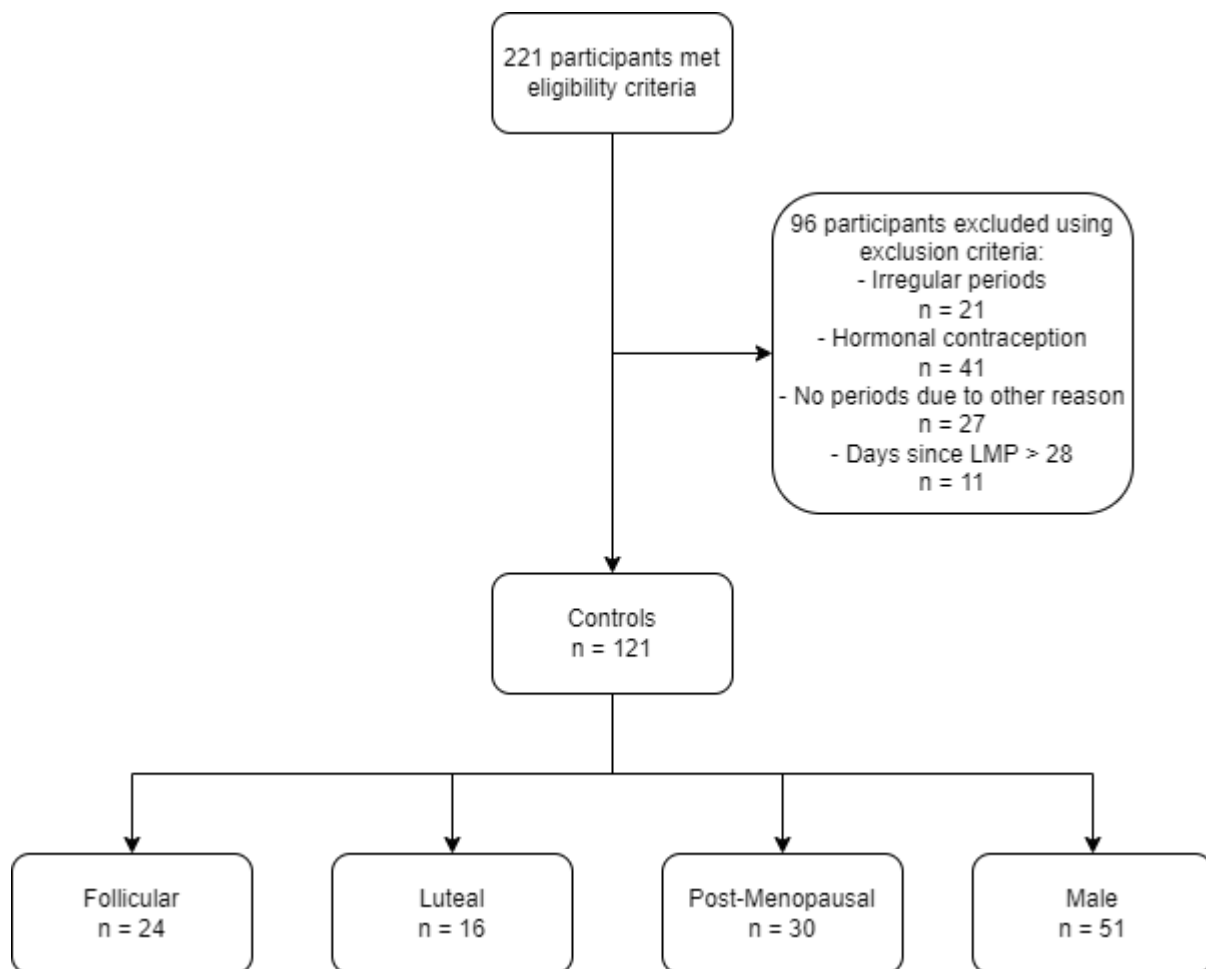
221 participants met eligibility criteria

96 participants excluded using exclusion criteria:
- Irregular periods
n = 21
- Hormonal contraception
n = 41
- No periods due to other reason
n = 27
- Days since LMP > 28
n = 11

Controls
n = 121

Follicular
n = 24

Luteal
n = 16

Post-Menopausal
n = 30

Male
n = 51